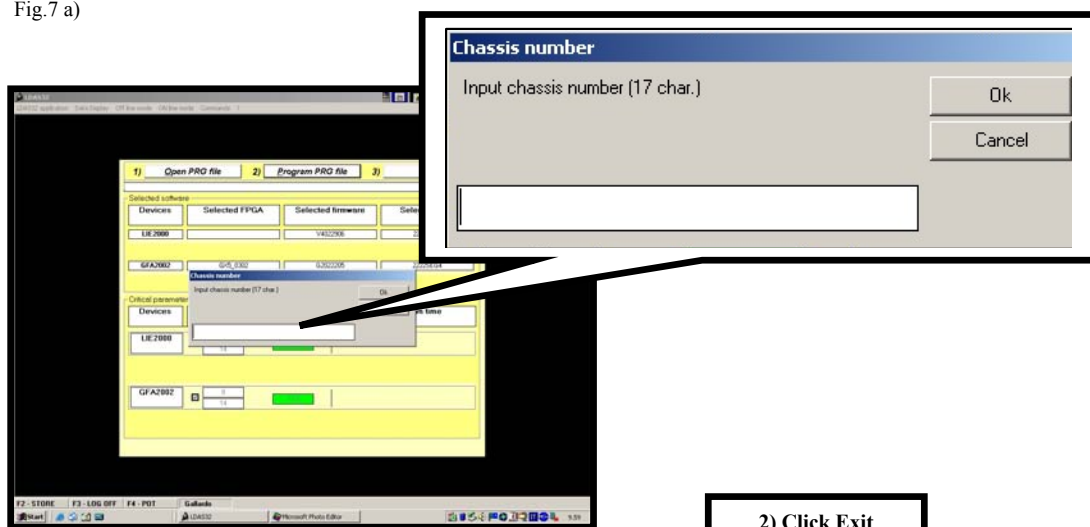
Fig.7 a)

Chassis number

Input chassis number (17 char.)

Ok

Cancel

LDAS32

1) Open PRG file 2) Program PRG file 3)

Selected software

| Devices | Selected FPGA | Selected firmware | Sele |
|---|---|---|---|
| LIE2000 | | V4022906 | |
| GFA2002 | | | |

Chassis number

Input chassis number (17 char.)

Ok

Critical parameter

Devices

ck time

LIE2000

GFA2002

F2 - STORE F3 - LOG OFF F4 - POT Gallardo

Start LDAS32 Microsoft Photo Editor

2) Click Exit